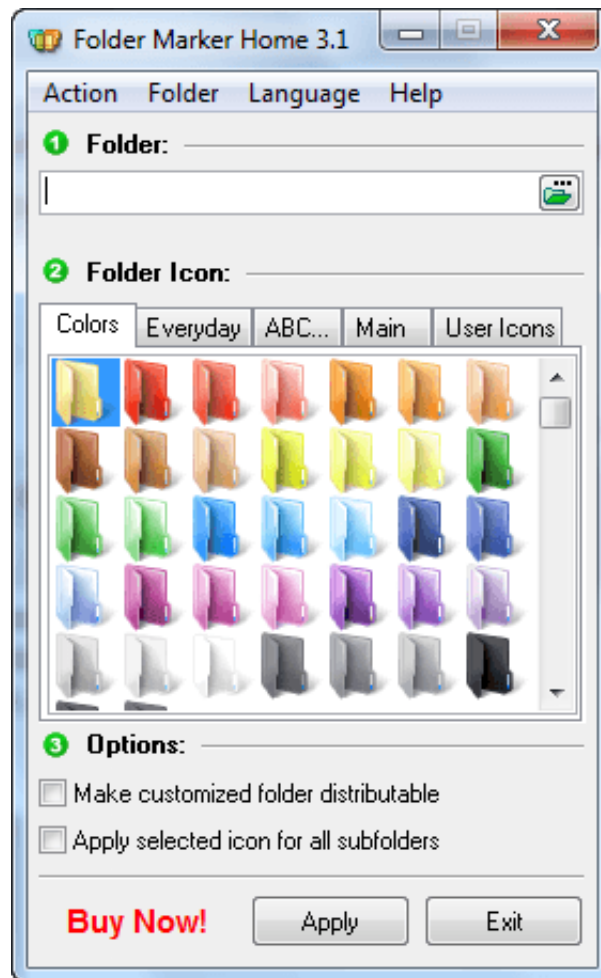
Folder Marker Home 3.1

Action Folder Language Help

1 Folder:

2 Folder Icon:

Colors | Everyday | ABC... | Main | User Icons

3 Options:

Make customized folder distributable

Apply selected icon for all subfolders

Buy Now! Apply Exit